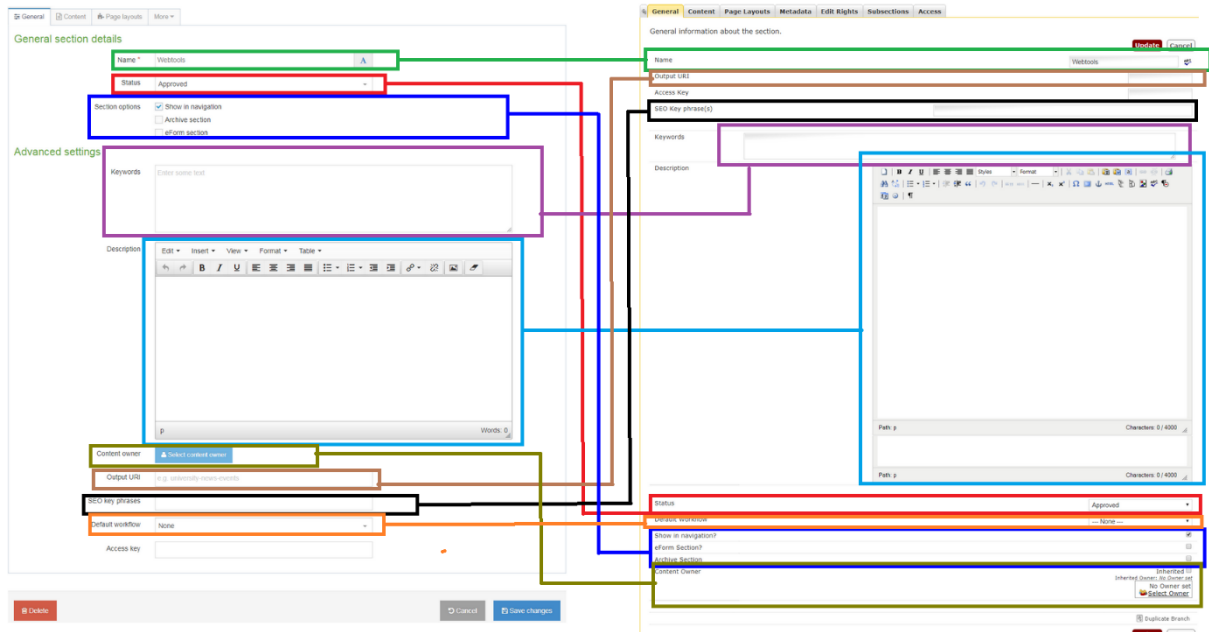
General | Content | Page layouts | More

General section details

Name * Webtools

Status Approved

Section options
Show in navigation
Archive section
eForm section

Advanced settings

Keywords Enter some text

Description
Edit Insert View Format Table
p Words: 0

Content owner Select content owner

Output URI e.g. university-news-events

SEO key phrases

Default workflow None

Access key

Delete

Cancel Save changes

General | Content | Page Layouts | Metadata | Edit Rights | Subsections | Access

General information about the section.

Update Cancel

Name Webtools

Output URI

Access Key

SEO Key phrase(s)

Keywords

Description

Styles Format

Path: p Characters: 0 / 4000

Path: p Characters: 0 / 4000

Status Approved

Default workflow --- None ---

Show in navigation?

eForm Section?

Archive Section

Content Owner Inherited
Inherited Owner: No Owner set
No Owner set
Select Owner

Duplicate Branch